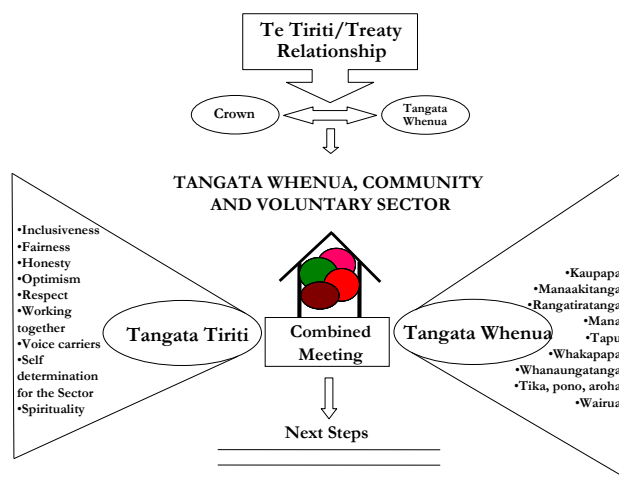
Te Tiriti/Treaty Relationship

Crown

Tangata Whenua

TANGATA WHENUA, COMMUNITY AND VOLUNTARY SECTOR

•Inclusiveness
•Fairness
•Honesty
•Optimism
•Respect
•Working together
•Voice carriers
•Self determination for the Sector
•Spirituality

Tangata Tiriti

Combined Meeting

Tangata Whenua

•Kaupapa
•Manaakitanga
•Rangatiratanga
•Mana
•Tapu
•Whakapapa
•Whanaungatanga
•Tika, pono, aroha
•Wairua

Next Steps